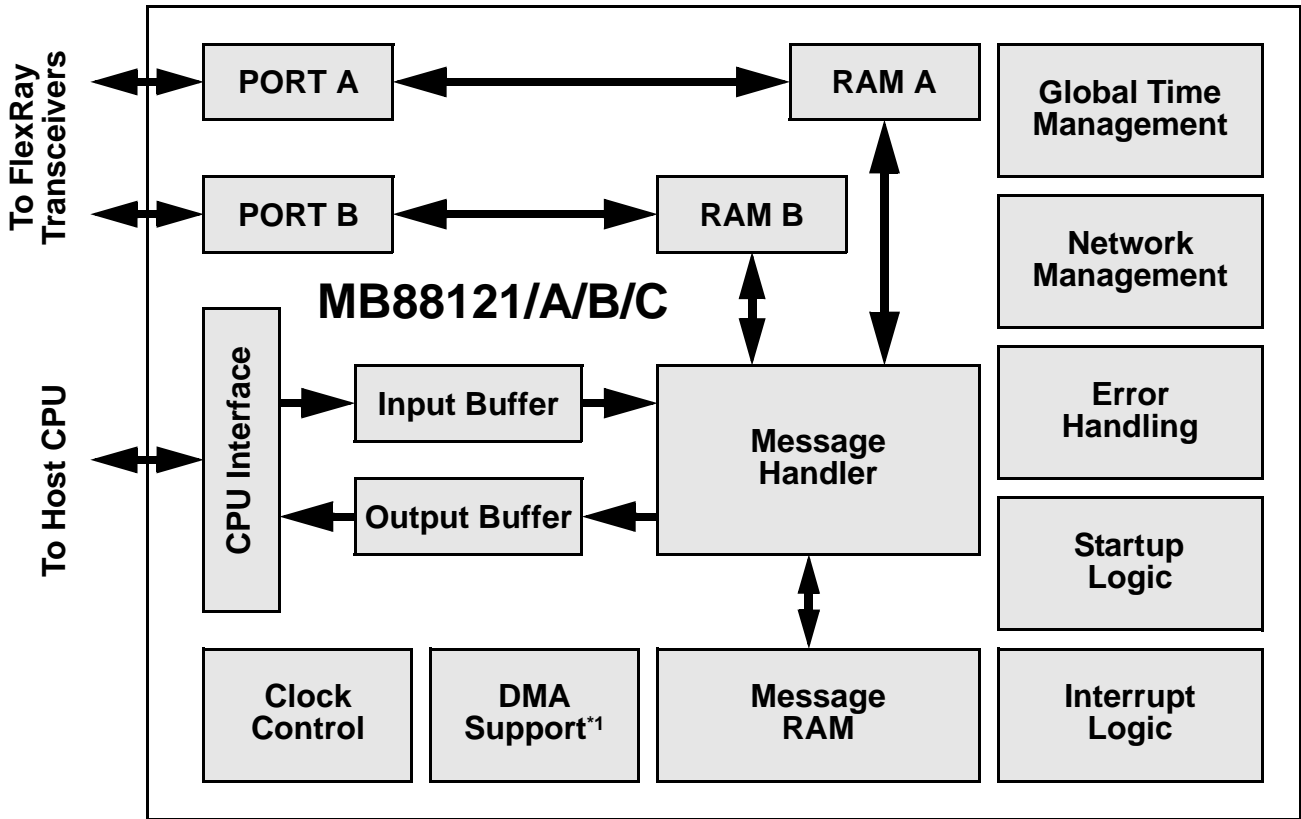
To FlexRay Transceivers

PORT A

RAM A

Global Time Management

PORT B

RAM B

Network Management

MB88121/A/B/C

To Host CPU

CPU Interface

Input Buffer

Message Handler

Error Handling

Output Buffer

Startup Logic

Clock Control

DMA Support$^{*1}$

Message RAM

Interrupt Logic